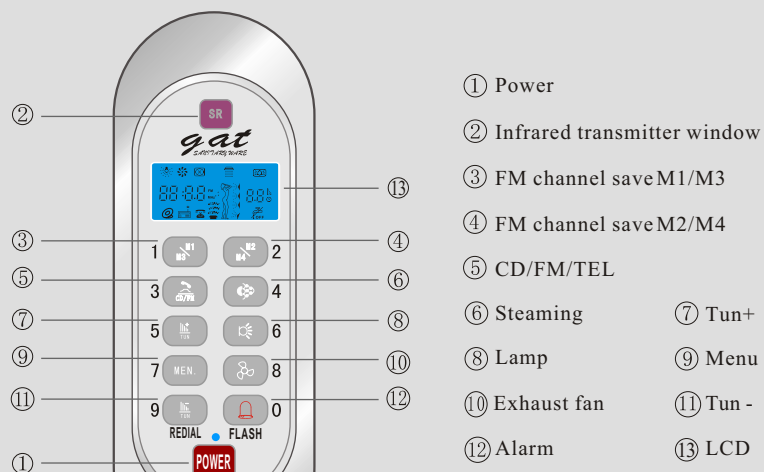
② SR

gat SANITARYWARE

⑬

③ 1 M1 M3 2 ④

⑤ 3 CD/FM 4 ⑥

⑦ 5 TUN 6 ⑧

⑨ 7 MEN. 8 ⑩

⑪ 9 TUN 0 ⑫

REDIAL FLASH

① POWER

① Power

② Infrared transmitter window

③ FM channel save M1/M3

④ FM channel save M2/M4

⑤ CD/FM/TEL

⑥ Steaming ⑦ Tun+

⑧ Lamp ⑨ Menu

⑩ Exhaust fan ⑪ Tun -

⑫ Alarm ⑬ LCD